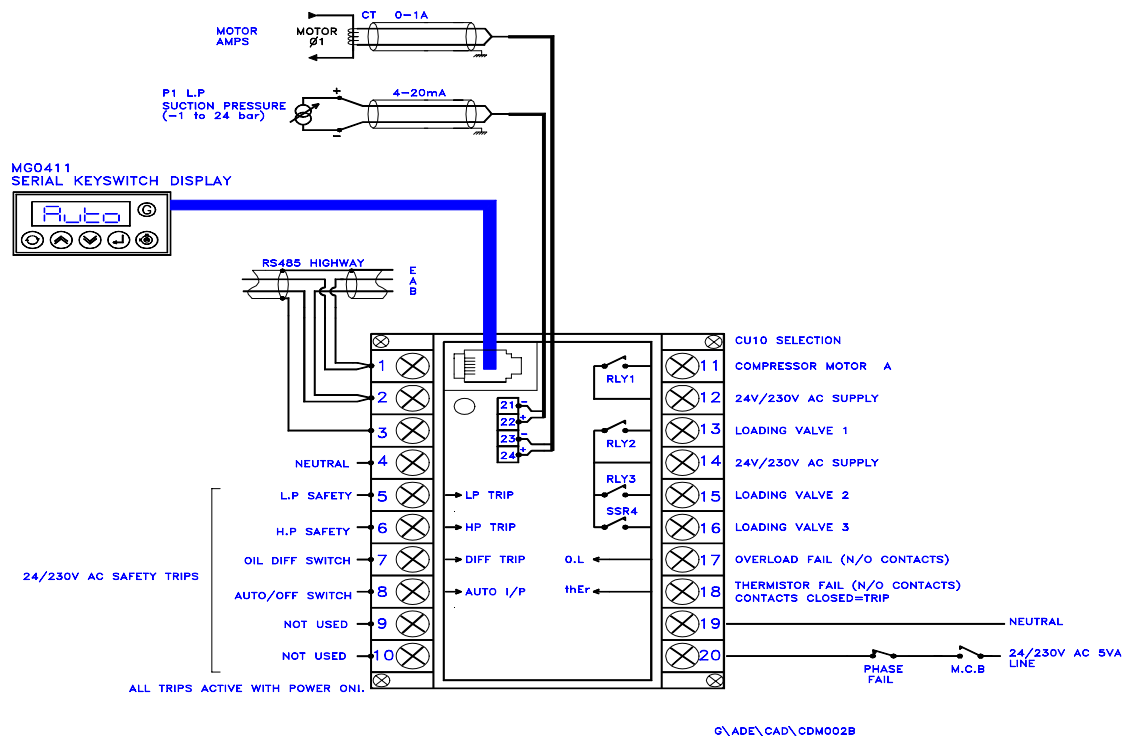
MOTOR AMPS

MOTOR Ø1

CT 0–1A

P1 L.P SUCTION PRESSURE (–1 to 24 bar)

+

–

4–20mA

MG0411 SERIAL KEYSWITCH DISPLAY

Auto

RS485 HIGHWAY

E
A
B

CU10 SELECTION

1
2
3
NEUTRAL 4
L.P SAFETY 5
H.P SAFETY 6
OIL DIFF SWITCH 7
AUTO/OFF SWITCH 8
NOT USED 9
NOT USED 10

24/230V AC SAFETY TRIPS

ALL TRIPS ACTIVE WITH POWER ON!.

21 –
22 +
23 –
24 +

LP TRIP
HP TRIP
DIFF TRIP
AUTO I/P

RLY1
RLY2
RLY3
SSR4
O.L
thEr

11 COMPRESSOR MOTOR A
12 24V/230V AC SUPPLY
13 LOADING VALVE 1
14 24V/230V AC SUPPLY
15 LOADING VALVE 2
16 LOADING VALVE 3
17 OVERLOAD FAIL (N/O CONTACTS)
18 THERMISTOR FAIL (N/O CONTACTS) CONTACTS CLOSED=TRIP
19
20

NEUTRAL

PHASE FAIL

M.C.B

24/230V AC 5VA LINE

G\ADE\CAD\CDM002B